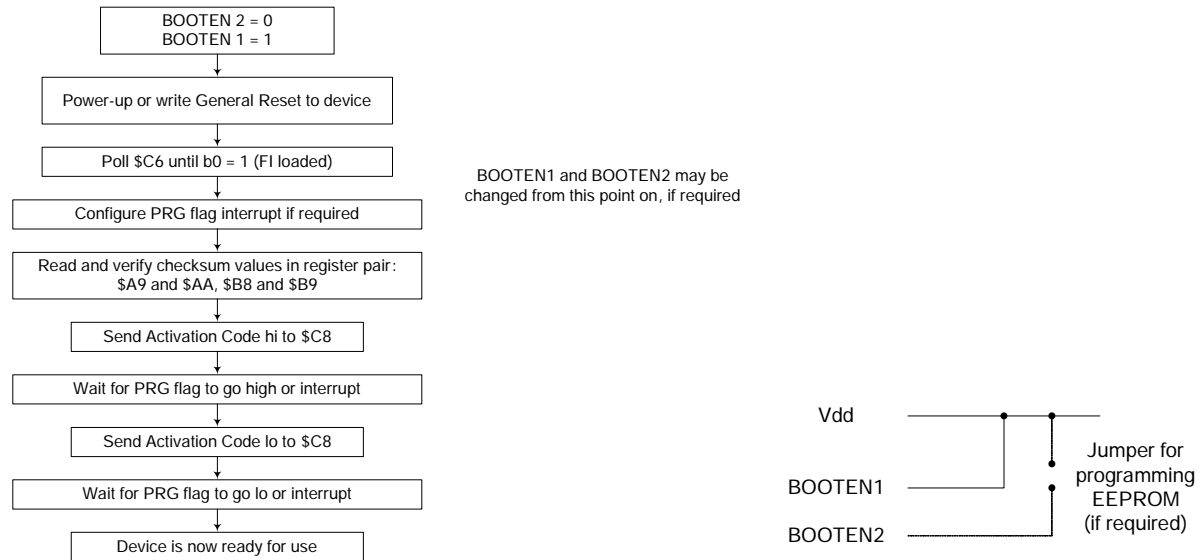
BOOTEN 2 = 0
BOOTEN 1 = 1

Power-up or write General Reset to device

Poll \$C6 until b0 = 1 (FI loaded)

BOOTEN1 and BOOTEN2 may be changed from this point on, if required

Configure PRG flag interrupt if required

Read and verify checksum values in register pair: \$A9 and \$AA, \$B8 and \$B9

Send Activation Code hi to \$C8

Wait for PRG flag to go high or interrupt

Send Activation Code lo to \$C8

Wait for PRG flag to go lo or interrupt

Device is now ready for use

Vdd

BOOTEN1

BOOTEN2

Jumper for programming EEPROM (if required)